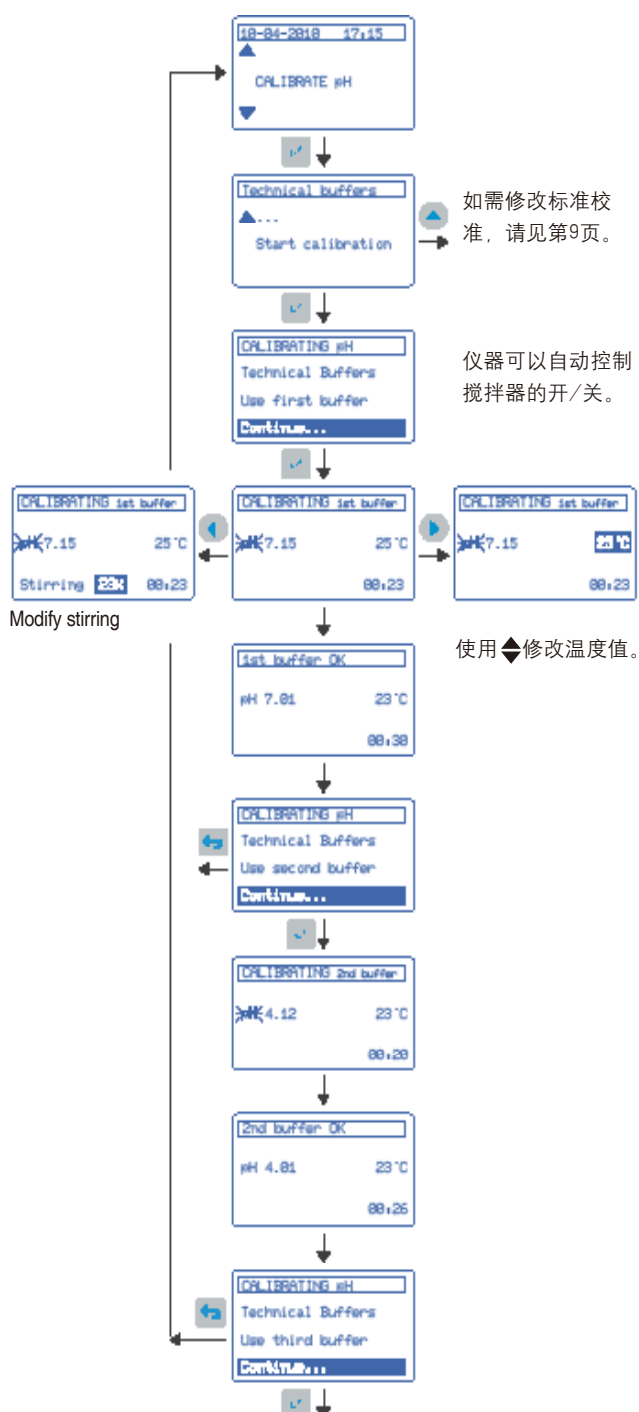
10-04-2010 17:15
CALIBRATE pH

Technical buffers
...
Start calibration

如需修改标准校准，请见第9页。

CALIBRATING pH
Technical Buffers
Use first buffer
Continue...

仪器可以自动控制搅拌器的开/关。

CALIBRATING 1st buffer
pH 7.15 25°C
Stirring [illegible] 00:23

Modify stirring

CALIBRATING 1st buffer
pH 7.15 25°C
00:23

CALIBRATING 1st buffer
pH 7.15 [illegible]
00:23

使用◆修改温度值。

1st buffer OK
pH 7.01 23°C
00:30

CALIBRATING pH
Technical Buffers
Use second buffer
Continue...

CALIBRATING 2nd buffer
pH 4.12 23°C
00:20

2nd buffer OK
pH 4.01 23°C
00:26

CALIBRATING pH
Technical Buffers
Use third buffer
Continue...